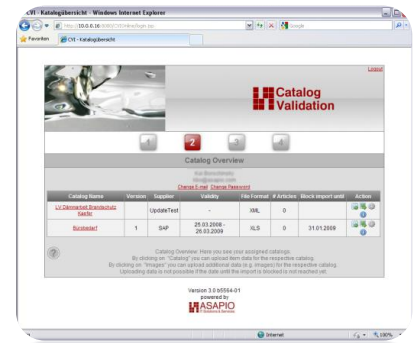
CVI - Katalogübersicht - Windows Internet Explorer

http://10.0.0.16:8080/CVI/Index/login.jsp

Google

Favoriten

CVI - Katalogübersicht

Logout

Catalog Validation

1 2 3 4

Catalog Overview

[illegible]
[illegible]
Change E-mail Change Password

| Catalog Name | Version | Supplier | Validity | File Format | # Articles | Block import until | Action |
|---|---|---|---|---|---|---|---|
| LV Dämmarbeit Brandschutz Kaefer | | UpdateTest | | XML | 0 | | |
| Bürobedarf | 1 | S4P | 25.03.2008 - 26.03.2009 | XLS | 0 | 31.01.2008 | |

Catalog Overview: Here you see your assigned catalogs.
By clicking on "Catalog" you can upload item data for the respective catalog.
By clicking on "Images" you can upload additional data (e.g. images) for the respective catalog.
Uploading data is not possible if the date until the import is blocked is not reached yet.

Version 3.0 b5564-01
powered by
ASAPIO

Internet

100%